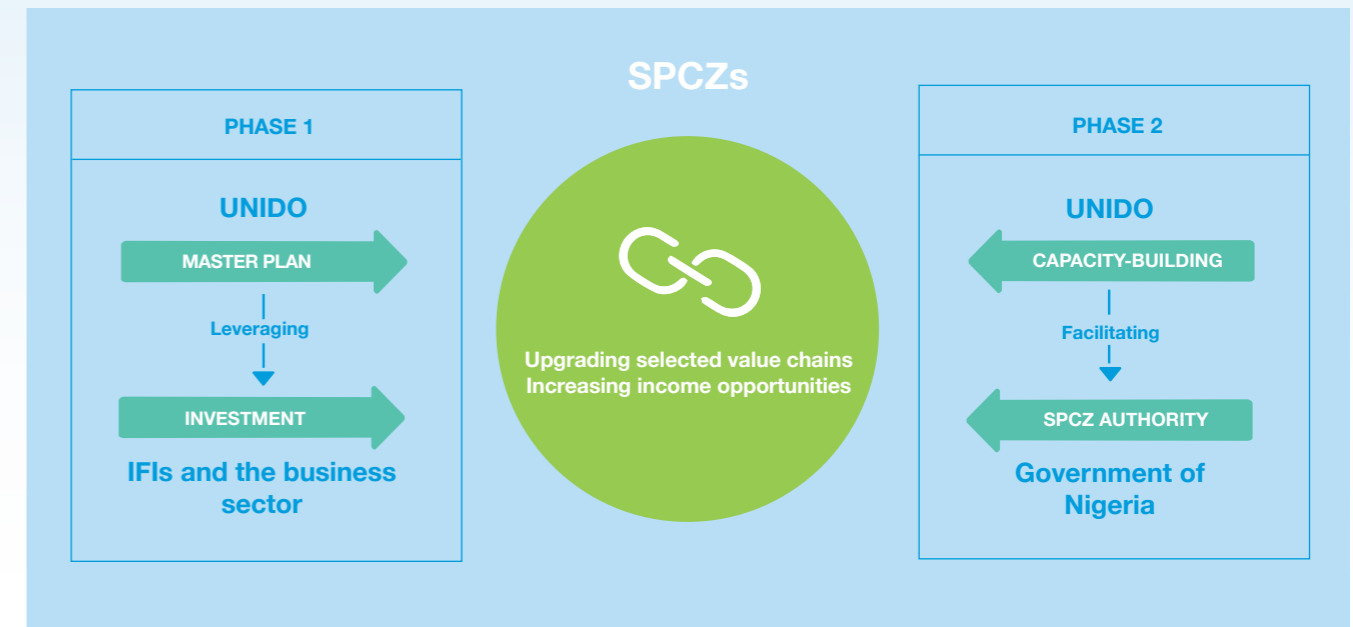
SPCZs

PHASE 1

UNIDO

MASTER PLAN

Leveraging

INVESTMENT

IFIs and the business sector

Upgrading selected value chains
Increasing income opportunities

PHASE 2

UNIDO

CAPACITY-BUILDING

Facilitating

SPCZ AUTHORITY

Government of Nigeria